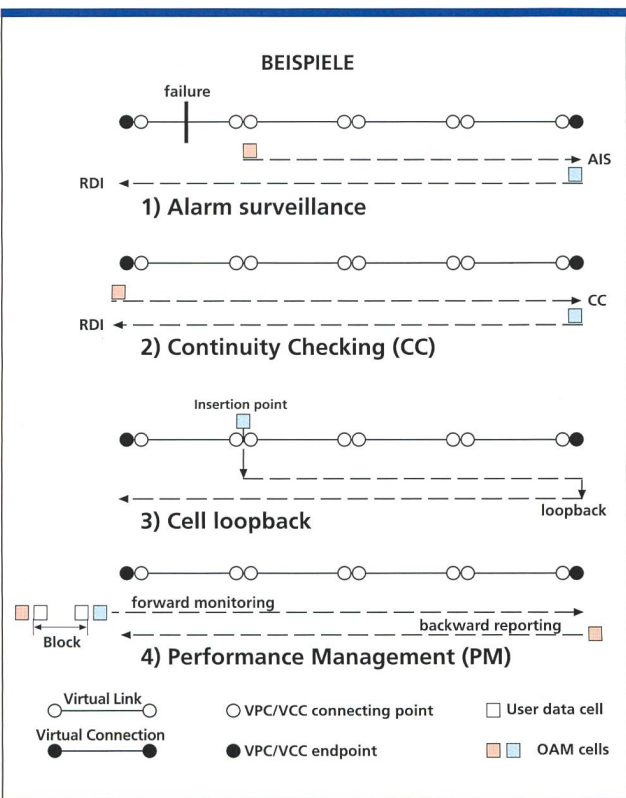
BEISPIELE

failure

AIS

RDI

1) Alarm surveillance

CC

RDI

2) Continuity Checking (CC)

Insertion point

loopback

3) Cell loopback

forward monitoring

Block

backward reporting

4) Performance Management (PM)

Virtual Link

Virtual Connection

VPC/VCC connecting point

VPC/VCC endpoint

User data cell

OAM cells